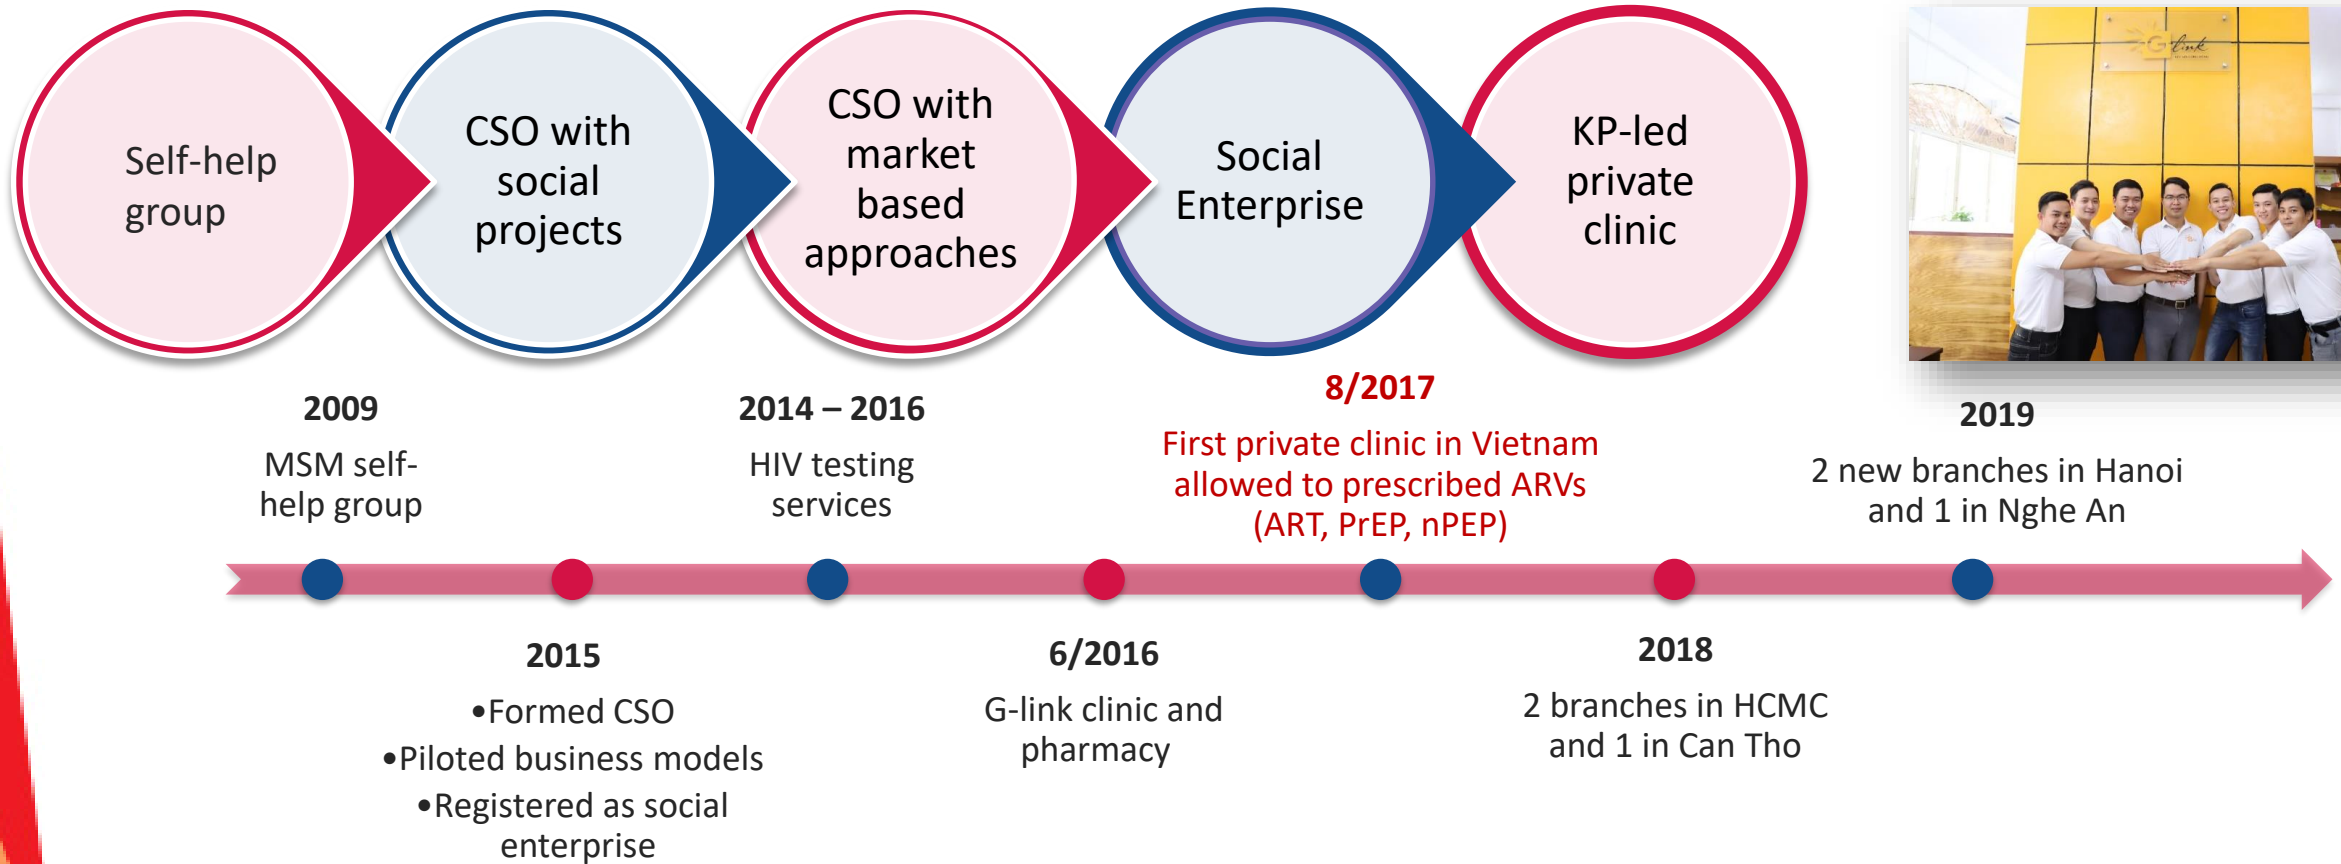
Self-help group

CSO with social projects

CSO with market based approaches

Social Enterprise

KP-led private clinic

G-link

2009
MSM self-help group

2014 – 2016
HIV testing services

8/2017
First private clinic in Vietnam allowed to prescribed ARVs (ART, PrEP, nPEP)

2019
2 new branches in Hanoi and 1 in Nghe An

2015
•Formed CSO
•Piloted business models
•Registered as social enterprise

6/2016
G-link clinic and pharmacy

2018
2 branches in HCMC and 1 in Can Tho